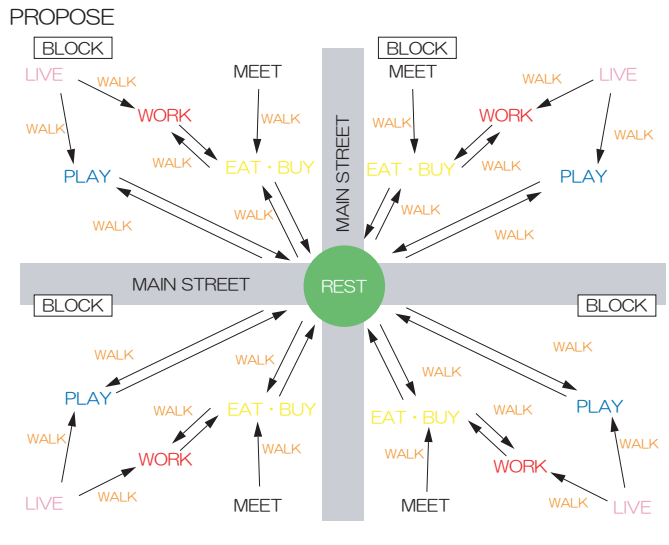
PROPOSE

BLOCK
LIVE
WALK
WORK
MEET
WALK
WALK
WALK
EAT・BUY
PLAY
WALK
WALK

BLOCK
MEET
LIVE
WALK
WORK
WALK
WALK
EAT・BUY
WALK
PLAY
WALK
WALK

MAIN STREET
MAIN STREET
REST

BLOCK
WALK
PLAY
WALK
WALK
EAT・BUY
WALK
WORK
WALK
LIVE
WALK
MEET

BLOCK
WALK
WALK
PLAY
EAT・BUY
WALK
WALK
WALK
WORK
WALK
MEET
WALK
LIVE